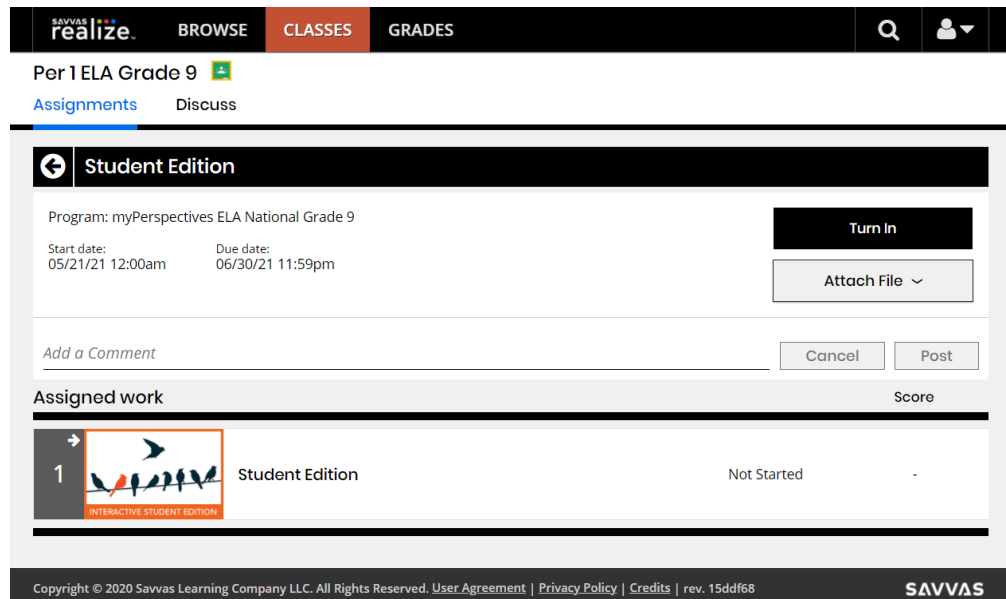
SAVVAS realize. BROWSE CLASSES GRADES

Per 1 ELA Grade 9

Assignments Discuss

Student Edition

Program: myPerspectives ELA National Grade 9

Start date: 05/21/21 12:00am

Due date: 06/30/21 11:59pm

Turn In

Attach File

Add a Comment

Cancel Post

Assigned work

Score

1

INTERACTIVE STUDENT EDITION

Student Edition

Not Started

-

Copyright © 2020 Savvas Learning Company LLC. All Rights Reserved. User Agreement | Privacy Policy | Credits | rev. 15ddf68

SAVVAS